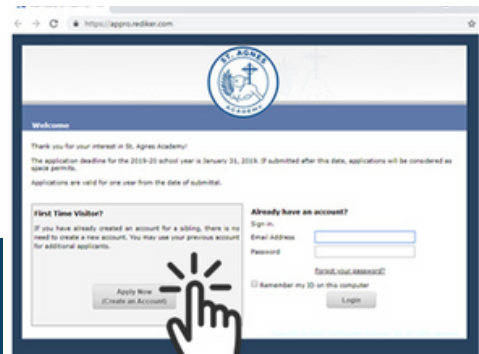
https://appro.rediker.com

ST. AGNES ACADEMY

Welcome

Thank you for your interest in St. Agnes Academy!

The application deadline for the 2019-20 school year is January 31, 2019. If submitted after this date, applications will be considered as space permits.

Applications are valid for one year from the date of submittal.

First Time Visitor?

If you have already created an account for a sibling, there is no need to create a new account. You may use your previous account for additional applicants.

Apply Now (Create an Account)

Already have an account?

Sign in.

Email Address

Password

Forgot your password?

Remember my ID on this computer

Login